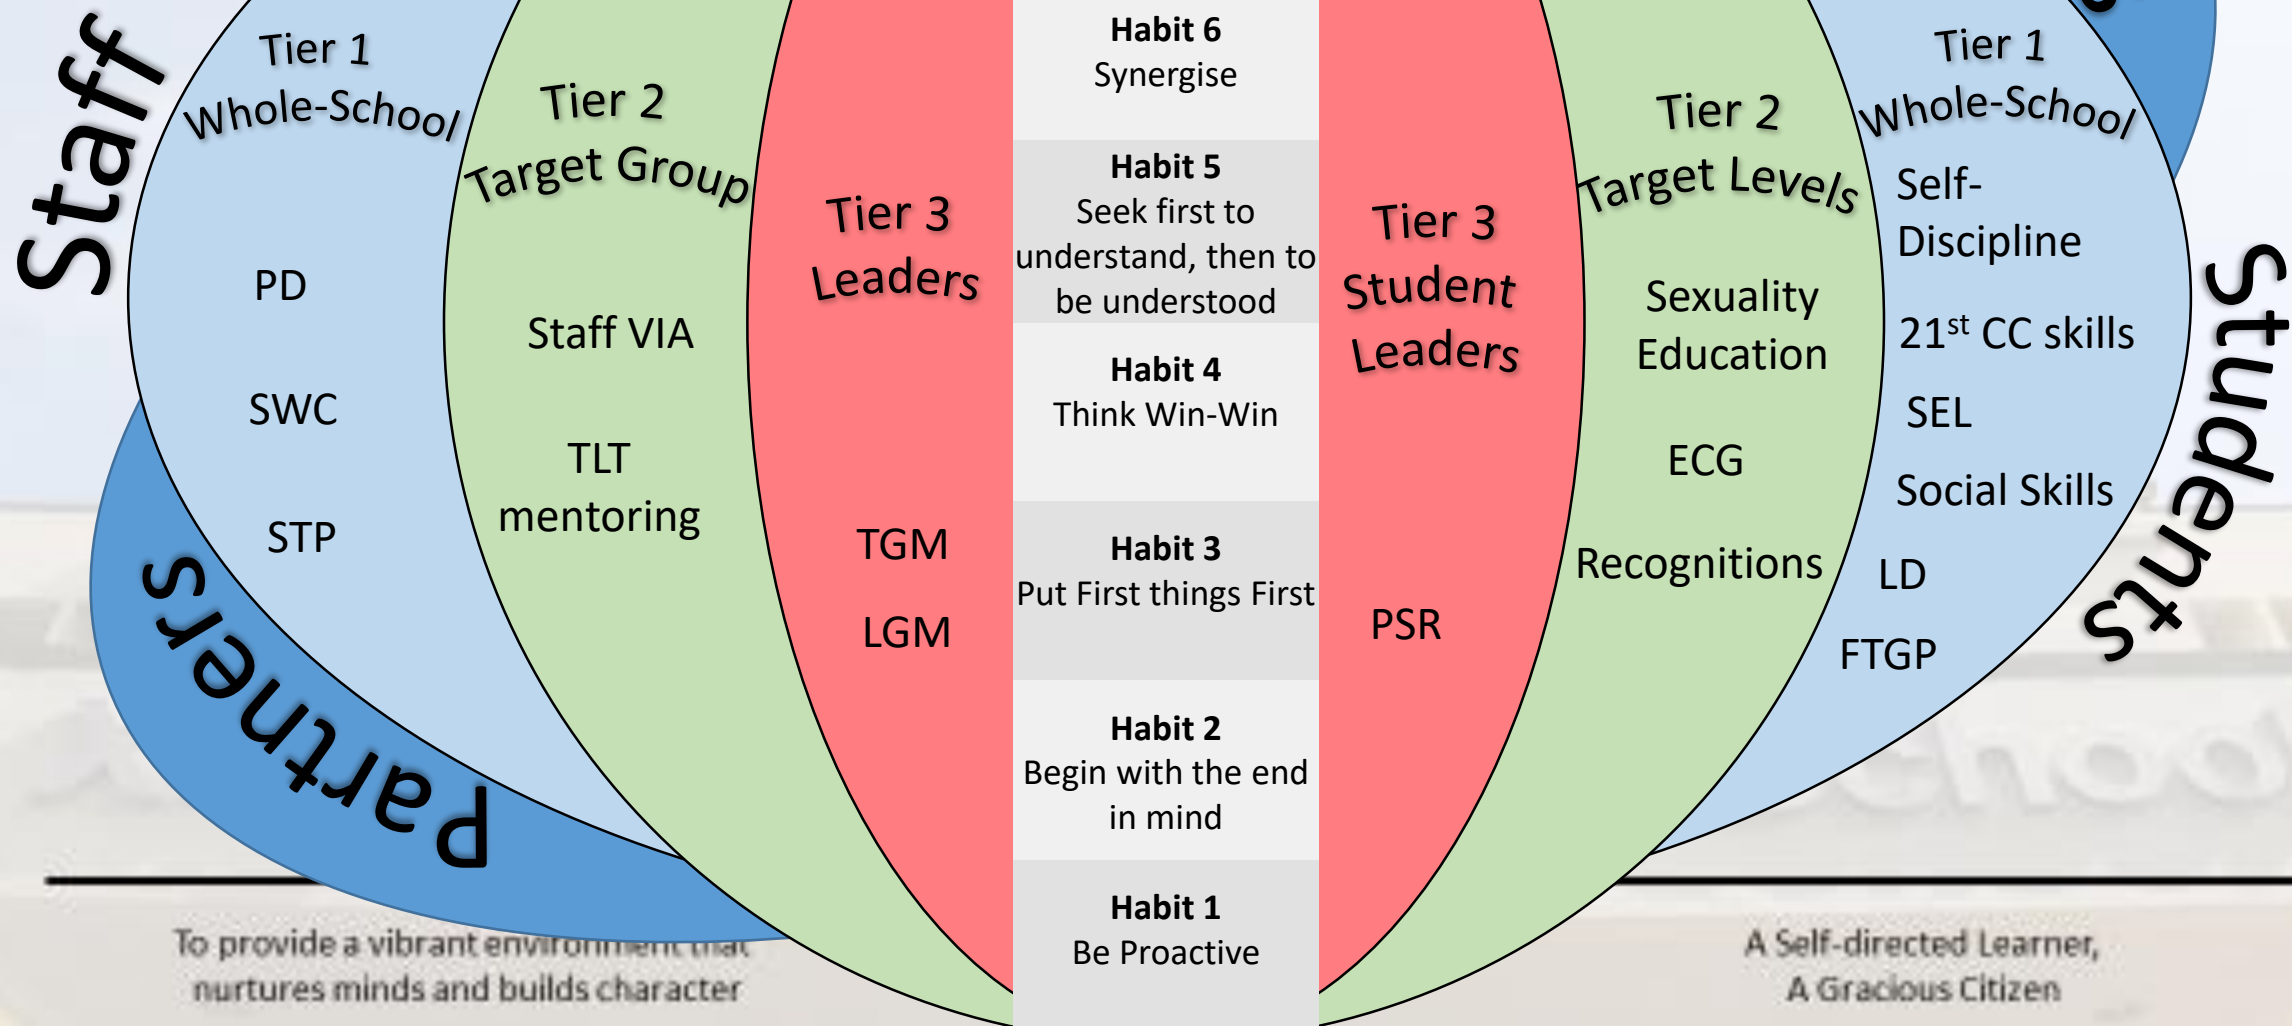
Staff

Tier 1
Whole-School

PD

SWC

STP

Tier 2
Target Group

Staff VIA

TLT
mentoring

Tier 3
Leaders

TGM

LGM

Partners

Habit 6
Synergise

Habit 5
Seek first to understand, then to be understood

Habit 4
Think Win-Win

Habit 3
Put First things First

Habit 2
Begin with the end in mind

Habit 1
Be Proactive

Tier 3
Student
Leaders

PSR

Tier 2
Target Levels

Sexuality
Education

ECG

Recognitions

Tier 1
Whole-School

Self-
Discipline

21$^{st}$ CC skills

SEL

Social Skills

LD

FTGP

Students

To provide a vibrant environment that nurtures minds and builds character

A Self-directed Learner,
A Gracious Citizen